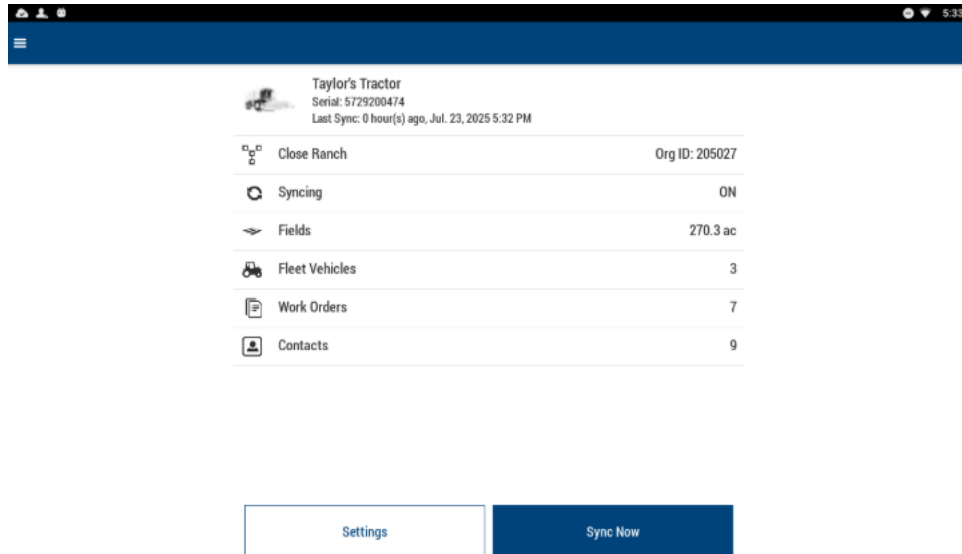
5:33

Taylor's Tractor
Serial: 5729200474
Last Sync: 0 hour(s) ago, Jul. 23, 2025 5:32 PM

| | |
|---|---|
| Close Ranch | Org ID: 205027 |
| Syncing | ON |
| Fields | 270.3 ac |
| Fleet Vehicles | 3 |
| Work Orders | 7 |
| Contacts | 9 |

Settings

Sync Now